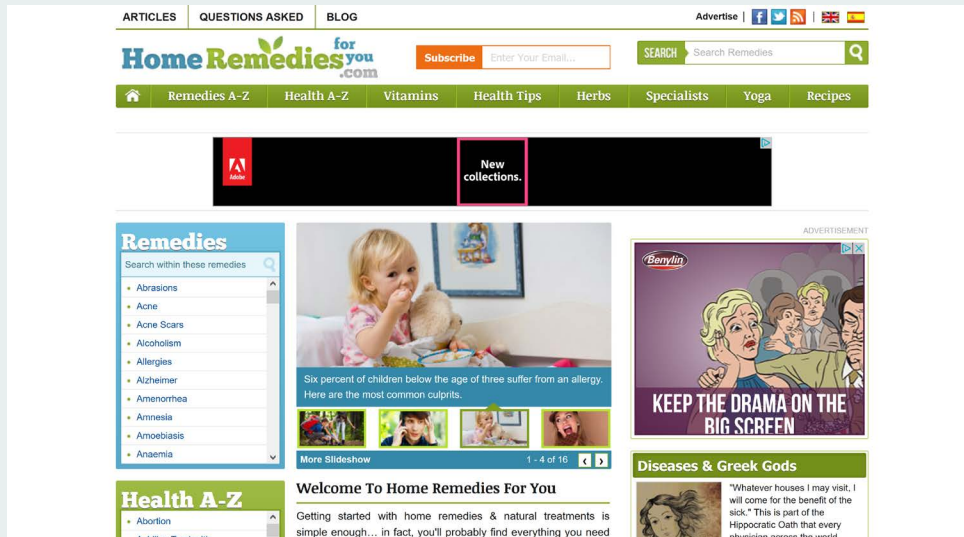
ARTICLES | QUESTIONS ASKED | BLOG

Advertise |

HomeRemedies for you .com

Subscribe Enter Your Email...

SEARCH Search Remedies

Remedies A-Z | Health A-Z | Vitamins | Health Tips | Herbs | Specialists | Yoga | Recipes

Adobe

New collections.

Remedies

Search within these remedies

- Abrasions
- Acne
- Acne Scars
- Alcoholism
- Allergies
- Alzheimer
- Amenorrhea
- Amnesia
- Amoebiasis
- Anaemia

Six percent of children below the age of three suffer from an allergy. Here are the most common culprits.

More Slideshow 1 - 4 of 16

ADVERTISEMENT

Benylin

KEEP THE DRAMA ON THE BIG SCREEN

Diseases & Greek Gods

"Whatever houses I may visit, I will come for the benefit of the sick." This is part of the Hippocratic Oath that every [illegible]

Health A-Z

- Abortion

Welcome To Home Remedies For You

Getting started with home remedies & natural treatments is simple enough… in fact, you'll probably find everything you need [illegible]